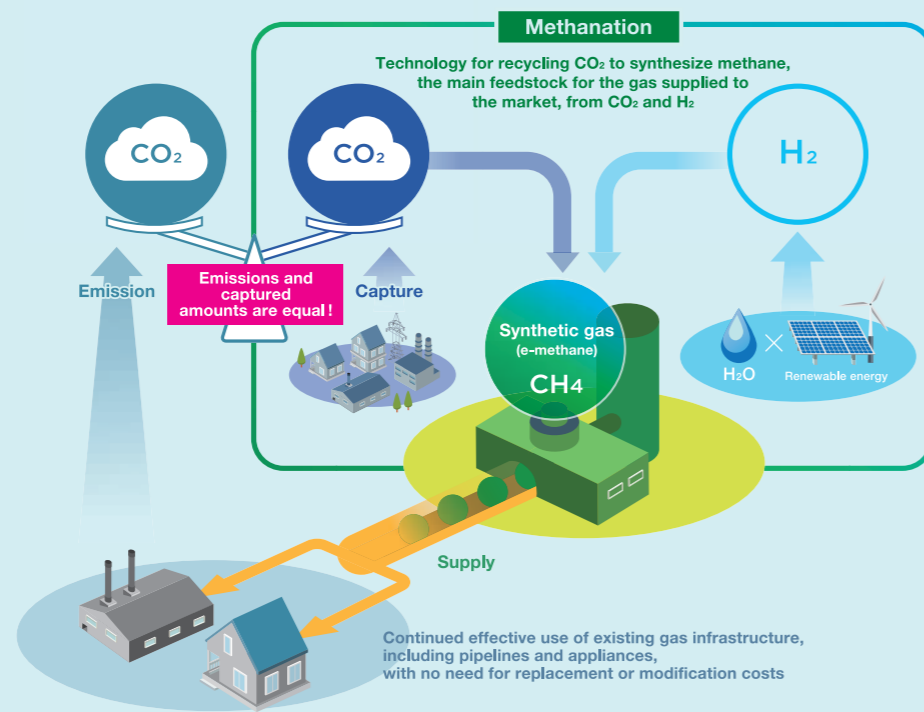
Methanation

Technology for recycling $CO_2$ to synthesize methane, the main feedstock for the gas supplied to the market, from $CO_2$ and $H_2$

$CO_2$

$CO_2$

$H_2$

Emission

Emissions and captured amounts are equal!

Capture

Synthetic gas
(e-methane)
$CH_4$

$H_2O$ × Renewable energy

Supply

Continued effective use of existing gas infrastructure, including pipelines and appliances, with no need for replacement or modification costs